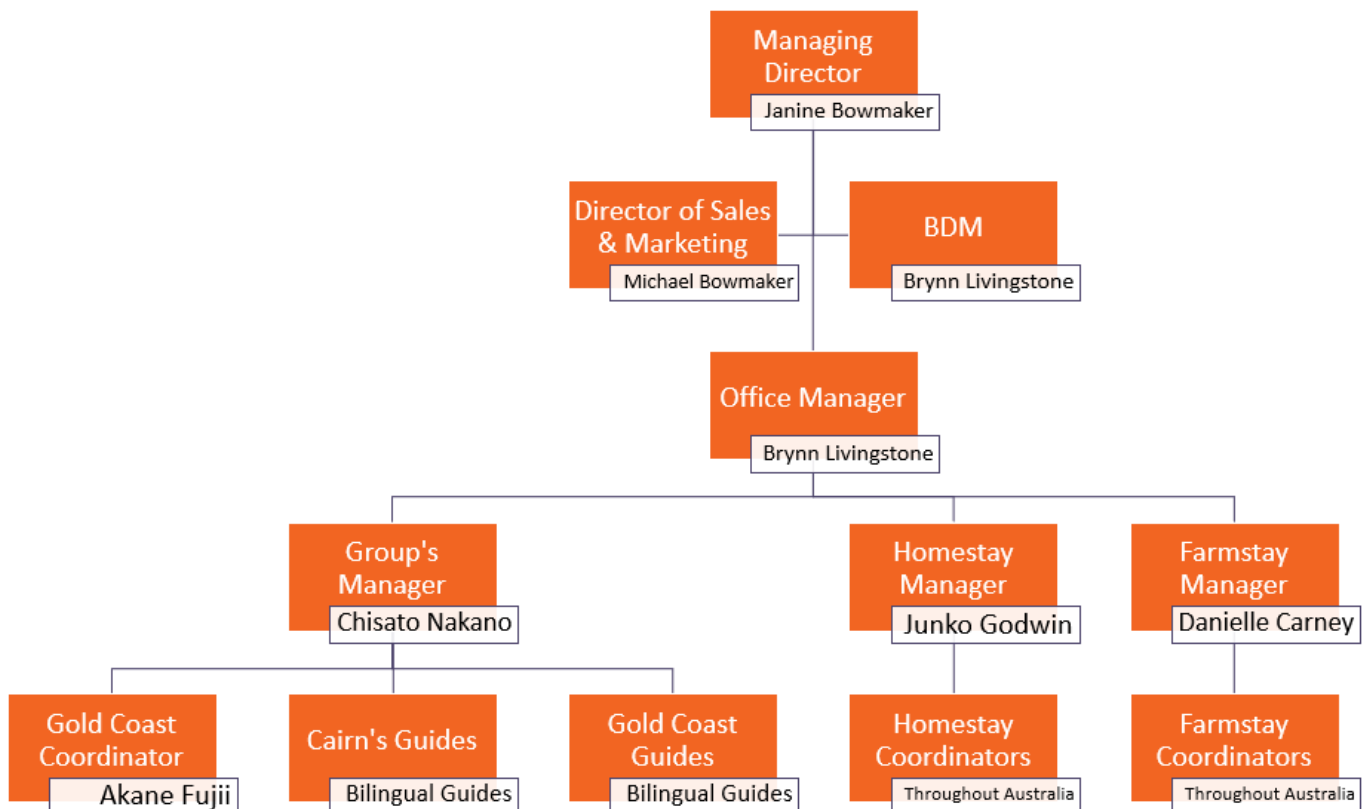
Managing Director
Janine Bowmaker

Director of Sales & Marketing
Michael Bowmaker

BDM
Brynn Livingstone

Office Manager
Brynn Livingstone

Group's Manager
Chisato Nakano

Homestay Manager
Junko Godwin

Farmstay Manager
Danielle Carney

Gold Coast Coordinator
Akane Fujii

Cairn's Guides
Bilingual Guides

Gold Coast Guides
Bilingual Guides

Homestay Coordinators
Throughout Australia

Farmstay Coordinators
Throughout Australia